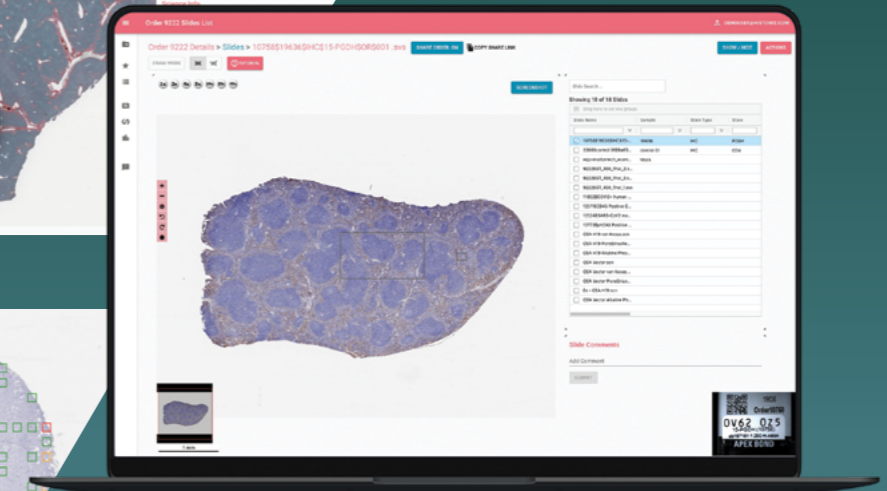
Order 9222 Slides List

Order 9222 Details > Slides > 10758$19636$IHC$15-PGDH$OR$001 .SVS

SHARE ORDER, ON

COPY SHARE LINK

SHOW LIST

ACTIONS

SCREENSHOT

Showing 18 of 18 Slides

Slide Comments

Add Comment

SUBMIT

APEX BOND

Order9222

OV62 OZ5